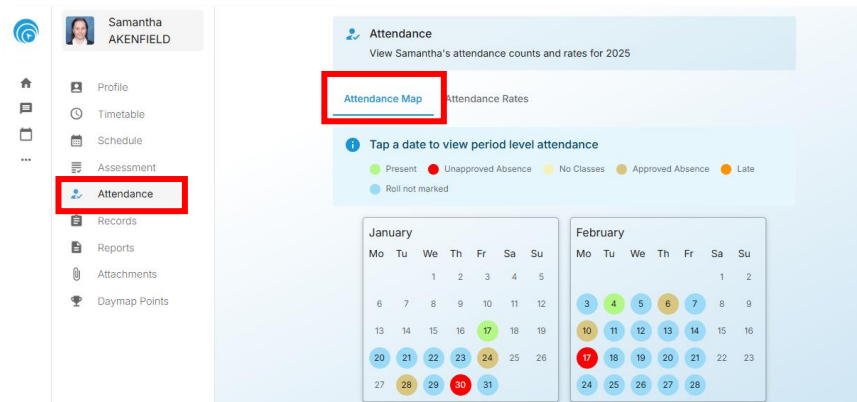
Samantha AKENFIELD

Profile
Timetable
Schedule
Assessment
Attendance
Records
Reports
Attachments
Daymap Points

Attendance
View Samantha's attendance counts and rates for 2025

Attendance Map
Attendance Rates

Tap a date to view period level attendance

Present
Unapproved Absence
No Classes
Approved Absence
Late
Roll not marked

January

| Mo | Tu | We | Th | Fr | Sa | Su |
|---|---|---|---|---|---|---|
| | | 1 | 2 | 3 | 4 | 5 |
| 6 | 7 | 8 | 9 | 10 | 11 | 12 |
| 13 | 14 | 15 | 16 | 17 | 18 | 19 |
| 20 | 21 | 22 | 23 | 24 | 25 | 26 |
| 27 | 28 | 29 | 30 | 31 | | |

February

| Mo | Tu | We | Th | Fr | Sa | Su |
|---|---|---|---|---|---|---|
| | | | | | 1 | 2 |
| 3 | 4 | 5 | 6 | 7 | 8 | 9 |
| 10 | 11 | 12 | 13 | 14 | 15 | 16 |
| 17 | 18 | 19 | 20 | 21 | 22 | 23 |
| 24 | 25 | 26 | 27 | 28 | | |